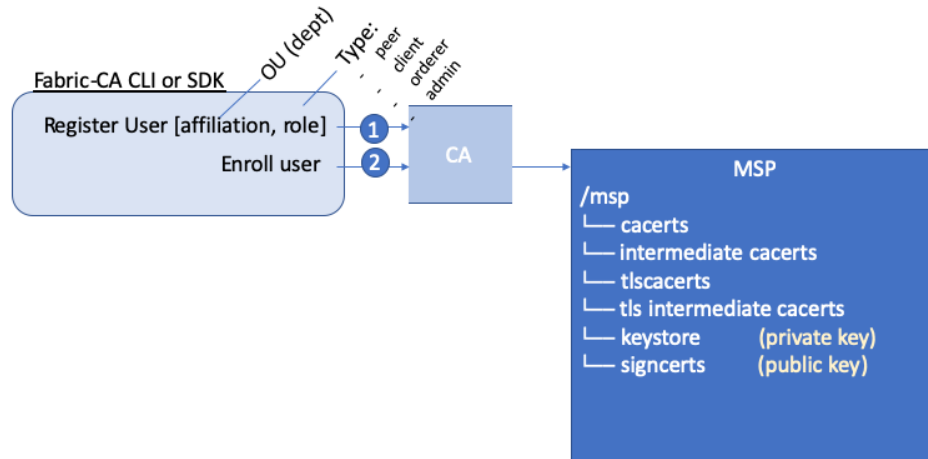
Fabric-CA CLI or SDK

OU (dept)

Type:
- peer
- client
- orderer
- admin

Register User [affiliation, role]

Enroll user

1

2

CA

MSP
/msp
└── cacerts
└── intermediate cacerts
└── tlscacerts
└── tls intermediate cacerts
└── keystore (private key)
└── signcerts (public key)